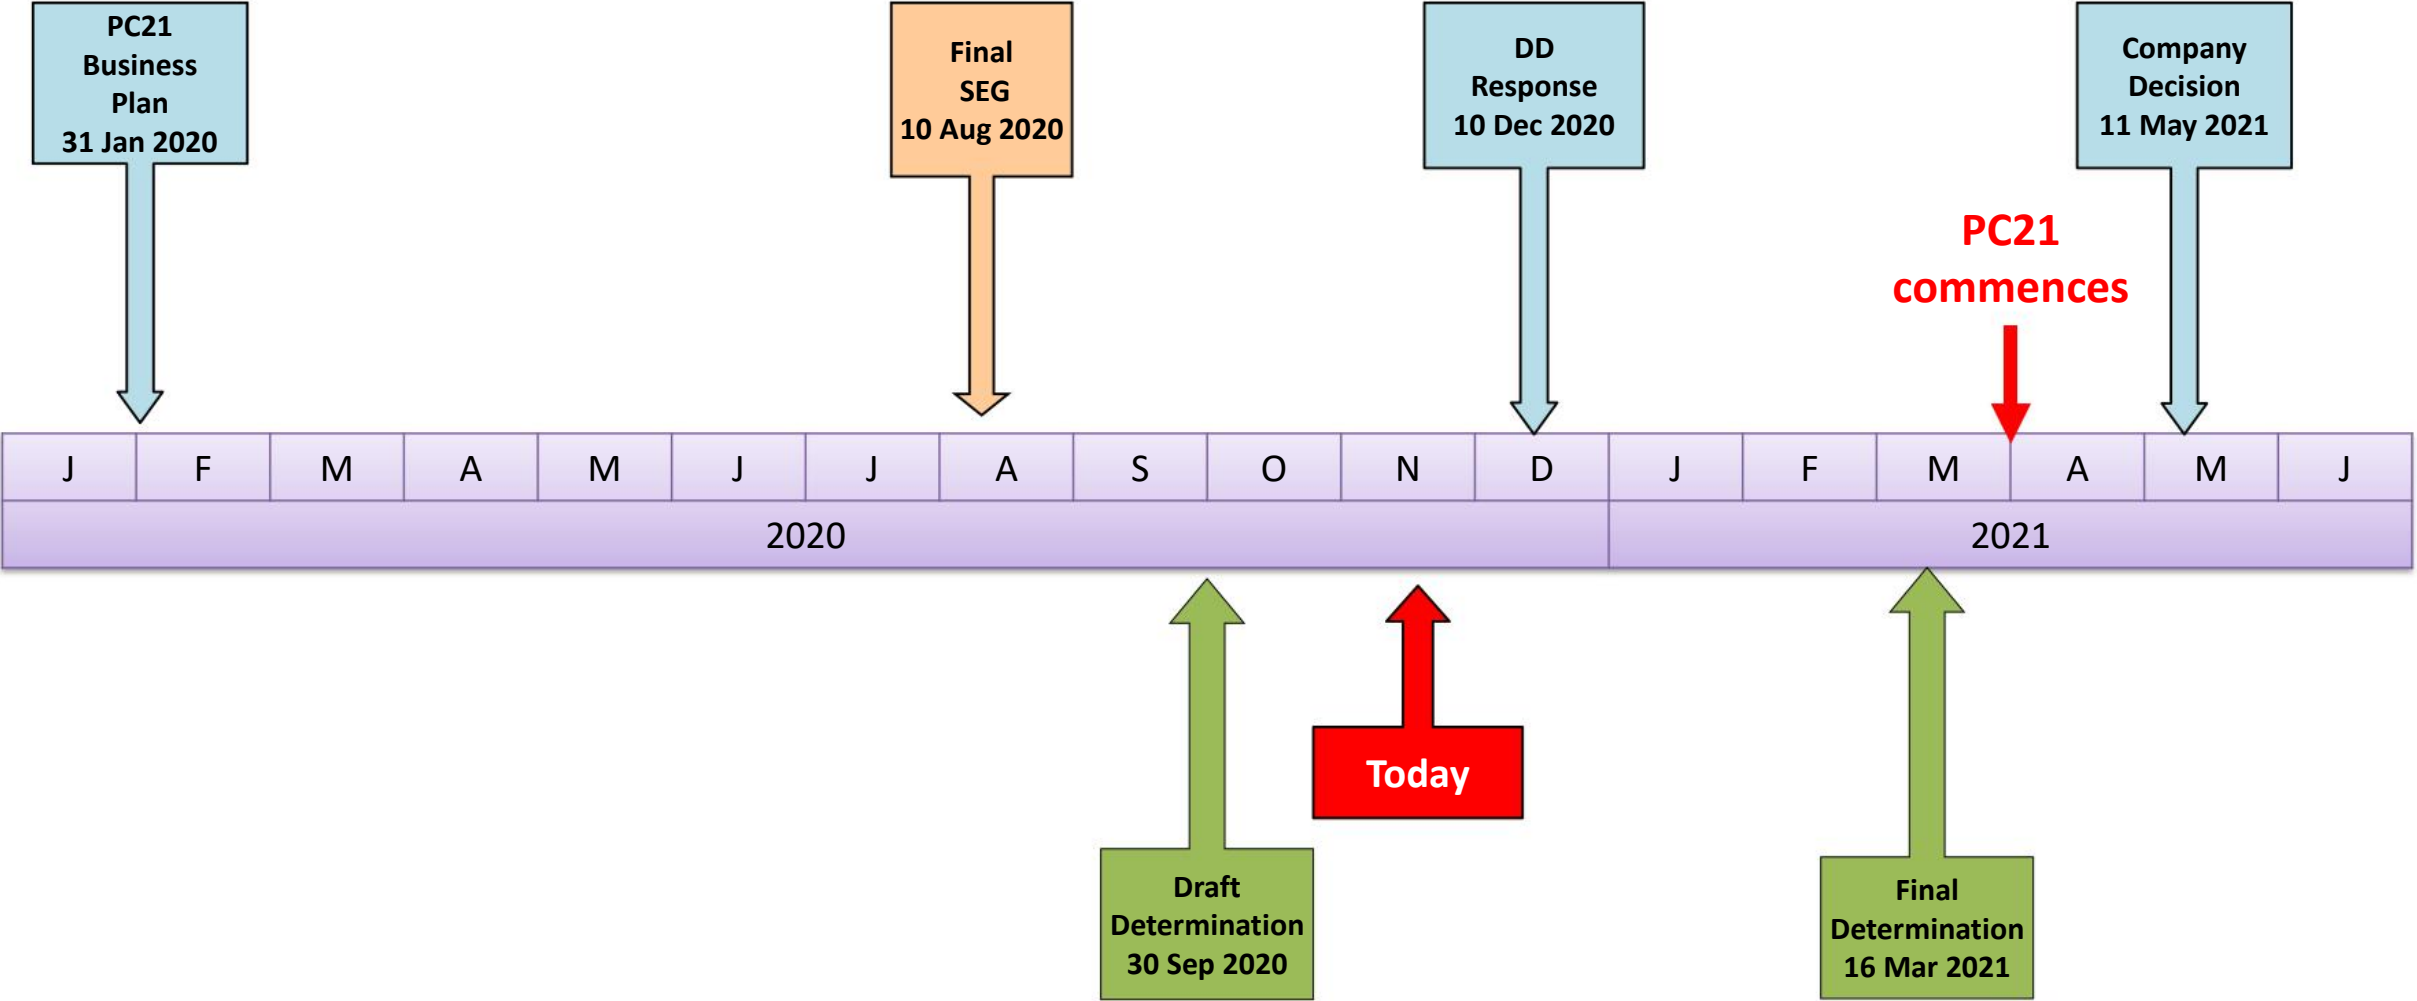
PC21 Business Plan 31 Jan 2020

Final SEG 10 Aug 2020

DD Response 10 Dec 2020

Company Decision 11 May 2021

PC21 commences

| J | F | M | A | M | J | J | A | S | O | N | D | J | F | M | A | M | J |
|---|---|---|---|---|---|---|---|---|---|---|---|---|---|---|---|---|---|

2020

2021

Today

Draft Determination 30 Sep 2020

Final Determination 16 Mar 2021